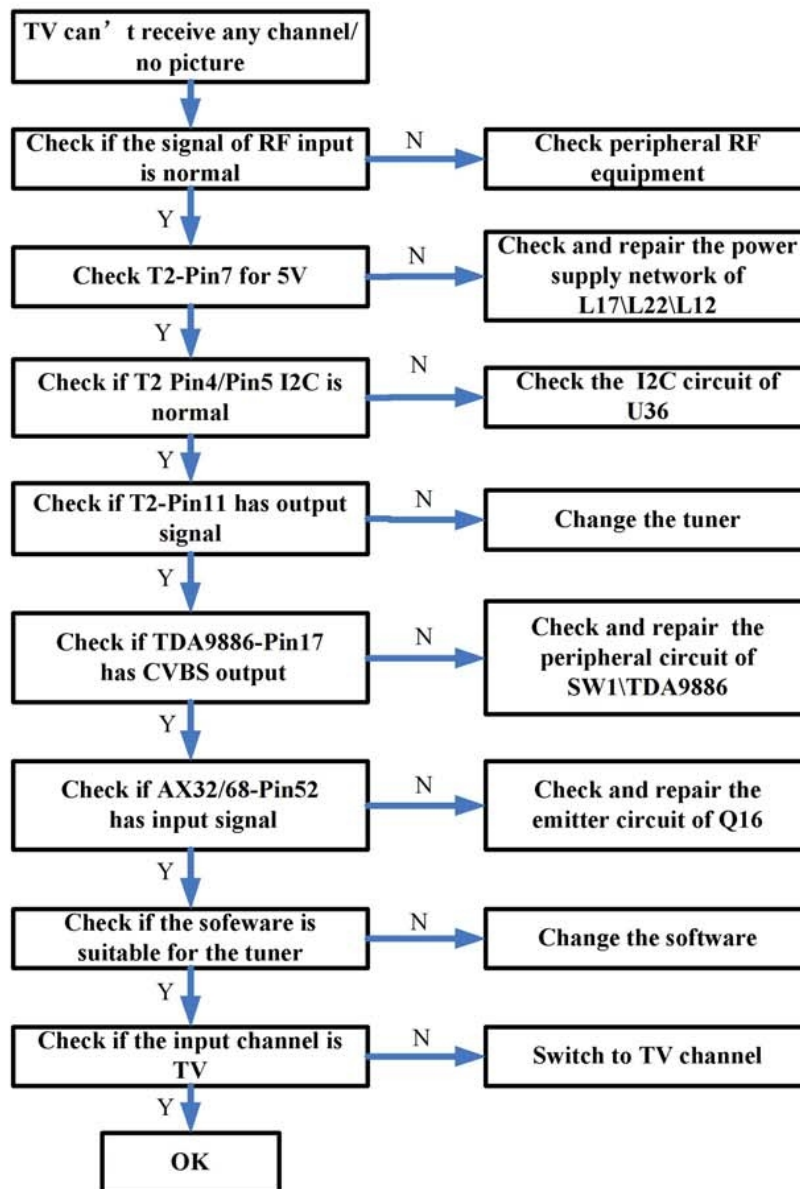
TV can’t receive any channel/ no picture

Check if the signal of RF input is normal

N

Check peripheral RF equipment

Y

Check T2-Pin7 for 5V

N

Check and repair the power supply network of L17\L22\L12

Y

Check if T2 Pin4/Pin5 I2C is normal

N

Check the I2C circuit of U36

Y

Check if T2-Pin11 has output signal

N

Change the tuner

Y

Check if TDA9886-Pin17 has CVBS output

N

Check and repair the peripheral circuit of SW1\TDA9886

Y

Check if AX32/68-Pin52 has input signal

N

Check and repair the emitter circuit of Q16

Y

Check if the sofeware is suitable for the tuner

N

Change the software

Y

Check if the input channel is TV

N

Switch to TV channel

Y

OK